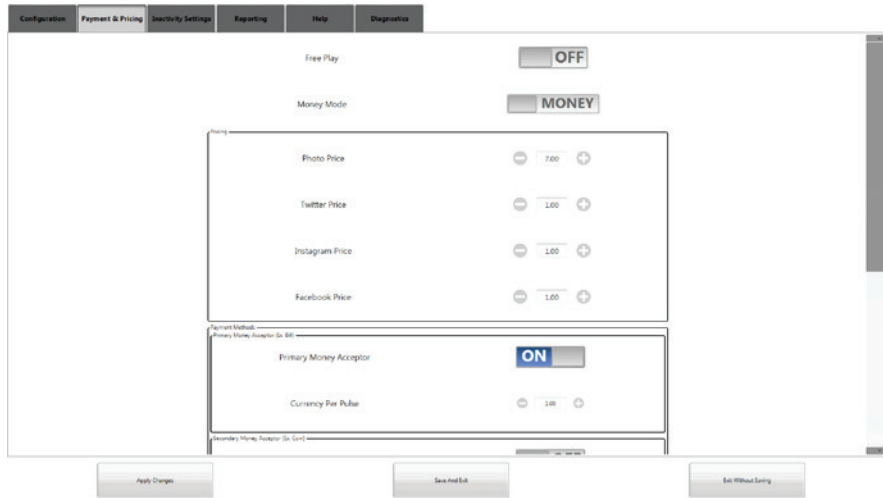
Configuration
Payment & Pricing
Inactivity Settings
Reporting
Help
Diagnostics

Free Play
OFF

Money Mode
MONEY

Pricing

Photo Price
7.00

Twitter Price
1.00

Instagram Price
1.00

Facebook Price
1.00

Payment Methods
Primary Money Acceptor (Ex. Bill)

Primary Money Acceptor
ON

Currency Per Pulse
1.00

Secondary Money Acceptor (Ex. Coin)

Apply Changes
Save And Exit
Exit Without Saving